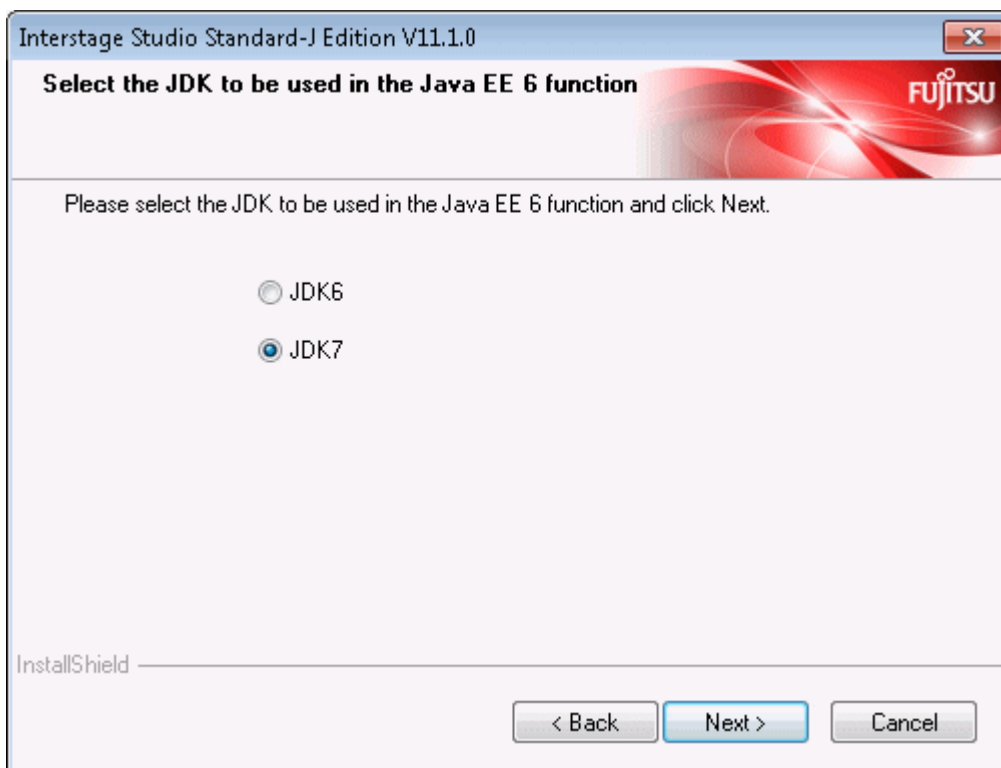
Interstage Studio Standard-J Edition V11.1.0

Select the JDK to be used in the Java EE 6 function

FUJITSU

Please select the JDK to be used in the Java EE 6 function and click Next.

JDK6

JDK7

InstallShield

< Back

Next >

Cancel